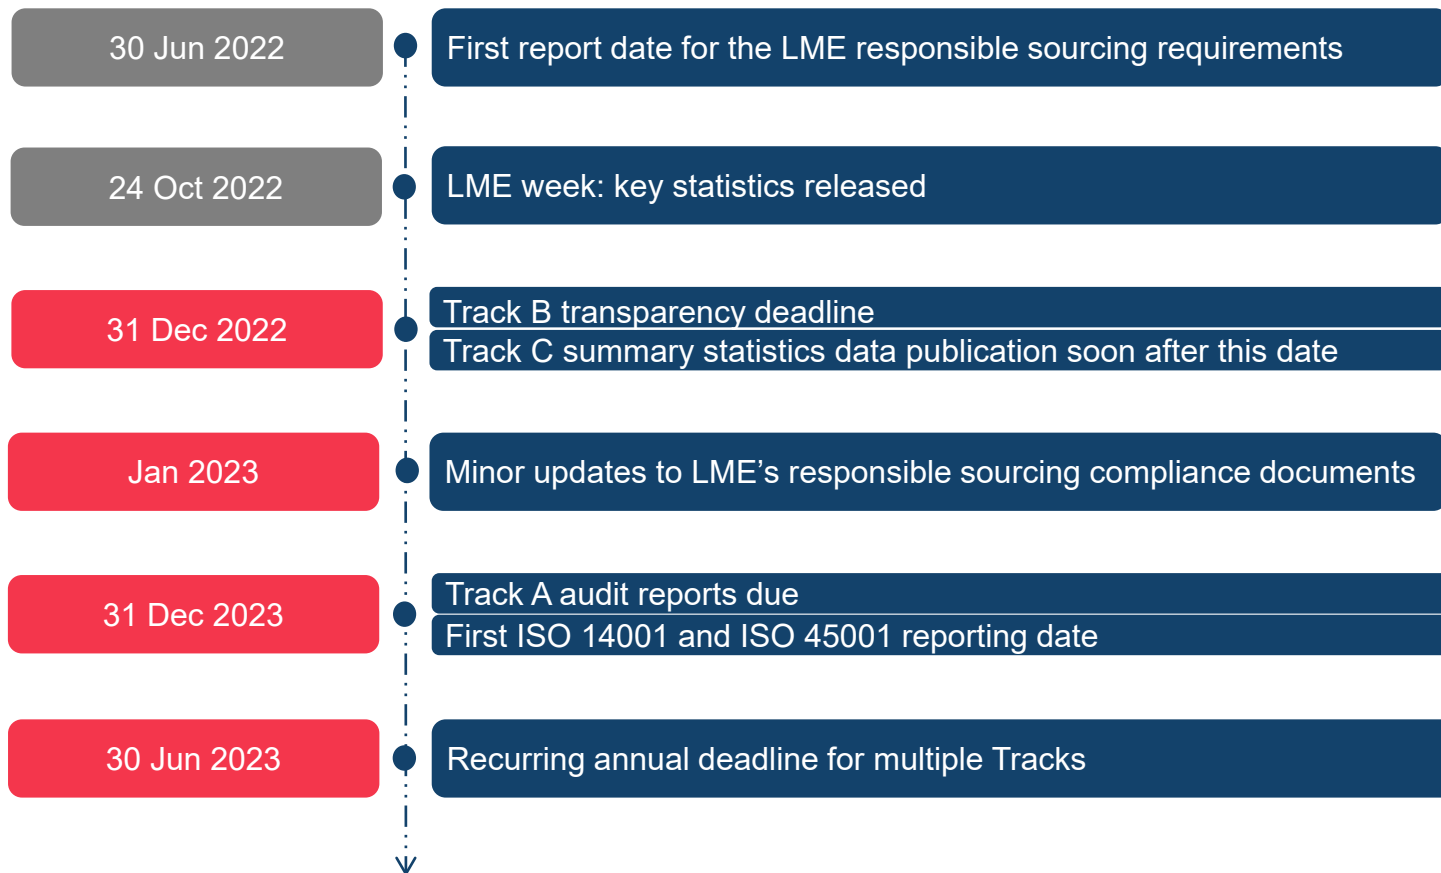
30 Jun 2022

First report date for the LME responsible sourcing requirements

24 Oct 2022

LME week: key statistics released

31 Dec 2022

Track B transparency deadline

Track C summary statistics data publication soon after this date

Jan 2023

Minor updates to LME’s responsible sourcing compliance documents

31 Dec 2023

Track A audit reports due

First ISO 14001 and ISO 45001 reporting date

30 Jun 2023

Recurring annual deadline for multiple Tracks